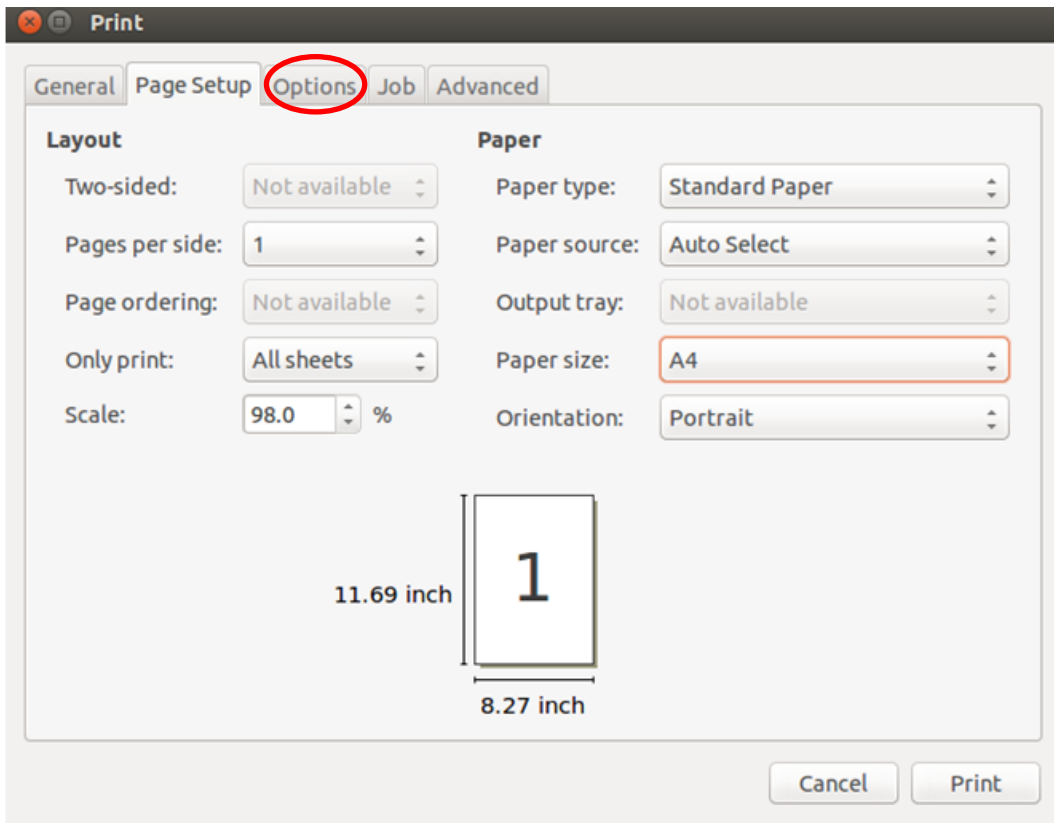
Print

General Page Setup Options Job Advanced

Layout

Two-sided: Not available

Pages per side: 1

Page ordering: Not available

Only print: All sheets

Scale: 98.0 %

Paper

Paper type: Standard Paper

Paper source: Auto Select

Output tray: Not available

Paper size: A4

Orientation: Portrait

11.69 inch

1

8.27 inch

Cancel Print